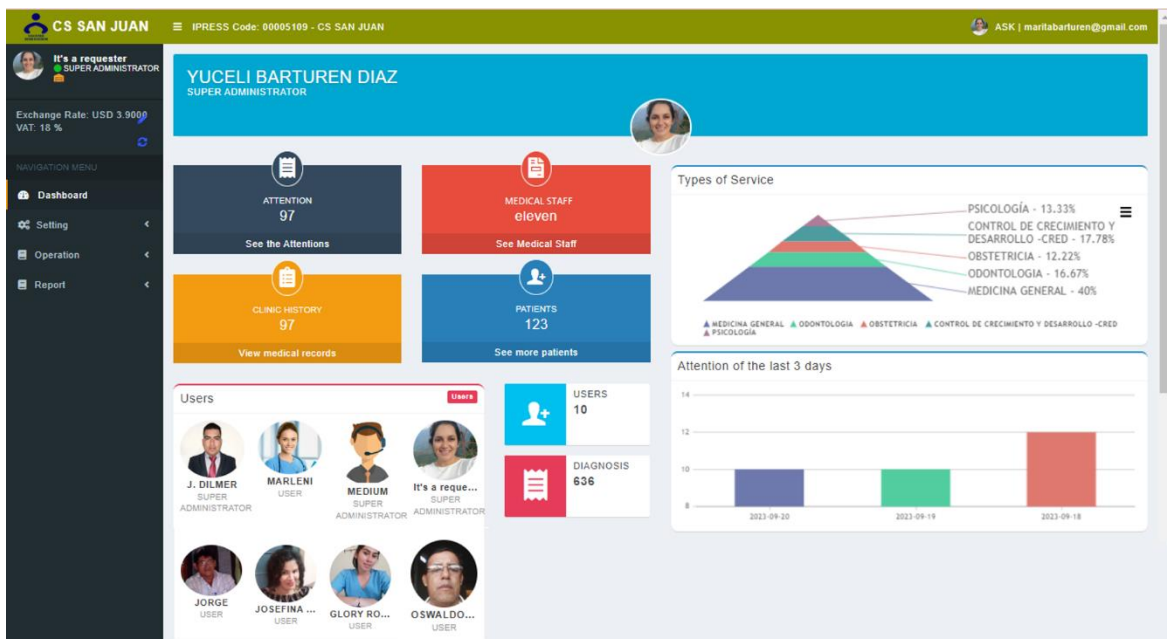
CS SAN JUAN
IPRESS Code: 00005109 - CS SAN JUAN
ASK | maritabarturen@gmail.com

It's a requester
SUPER ADMINISTRATOR

Exchange Rate: USD 3.9000
VAT: 18 %

NAVIGATION MENU
Dashboard
Setting
Operation
Report

YUCELI BARTUREN DIAZ
SUPER ADMINISTRATOR

ATTENTION
97
See the Attentions

MEDICAL STAFF
eleven
See Medical Staff

CLINIC HISTORY
97
View medical records

PATIENTS
123
See more patients

Types of Service
PSICOLOGÍA - 13.33%
CONTROL DE CRECIMIENTO Y DESARROLLO -CRED - 17.78%
OBSTETRICIA - 12.22%
ODONTOLOGIA - 16.67%
MEDICINA GENERAL - 40%
MEDICINA GENERAL ODONTOLOGIA OBSTETRICIA CONTROL DE CRECIMIENTO Y DESARROLLO -CRED PSICOLOGÍA

Attention of the last 3 days
14
12
10
8
2023-09-20
2023-09-19
2023-09-18

Users
Users
J. DILMER
SUPER ADMINISTRATOR
MARLENI
USER
MEDIUM
SUPER ADMINISTRATOR
It's a reque...
SUPER ADMINISTRATOR
JORGE
USER
JOSEFINA ...
USER
GLORY RO...
USER
OSWALDO...
USER

USERS
10

DIAGNOSIS
636